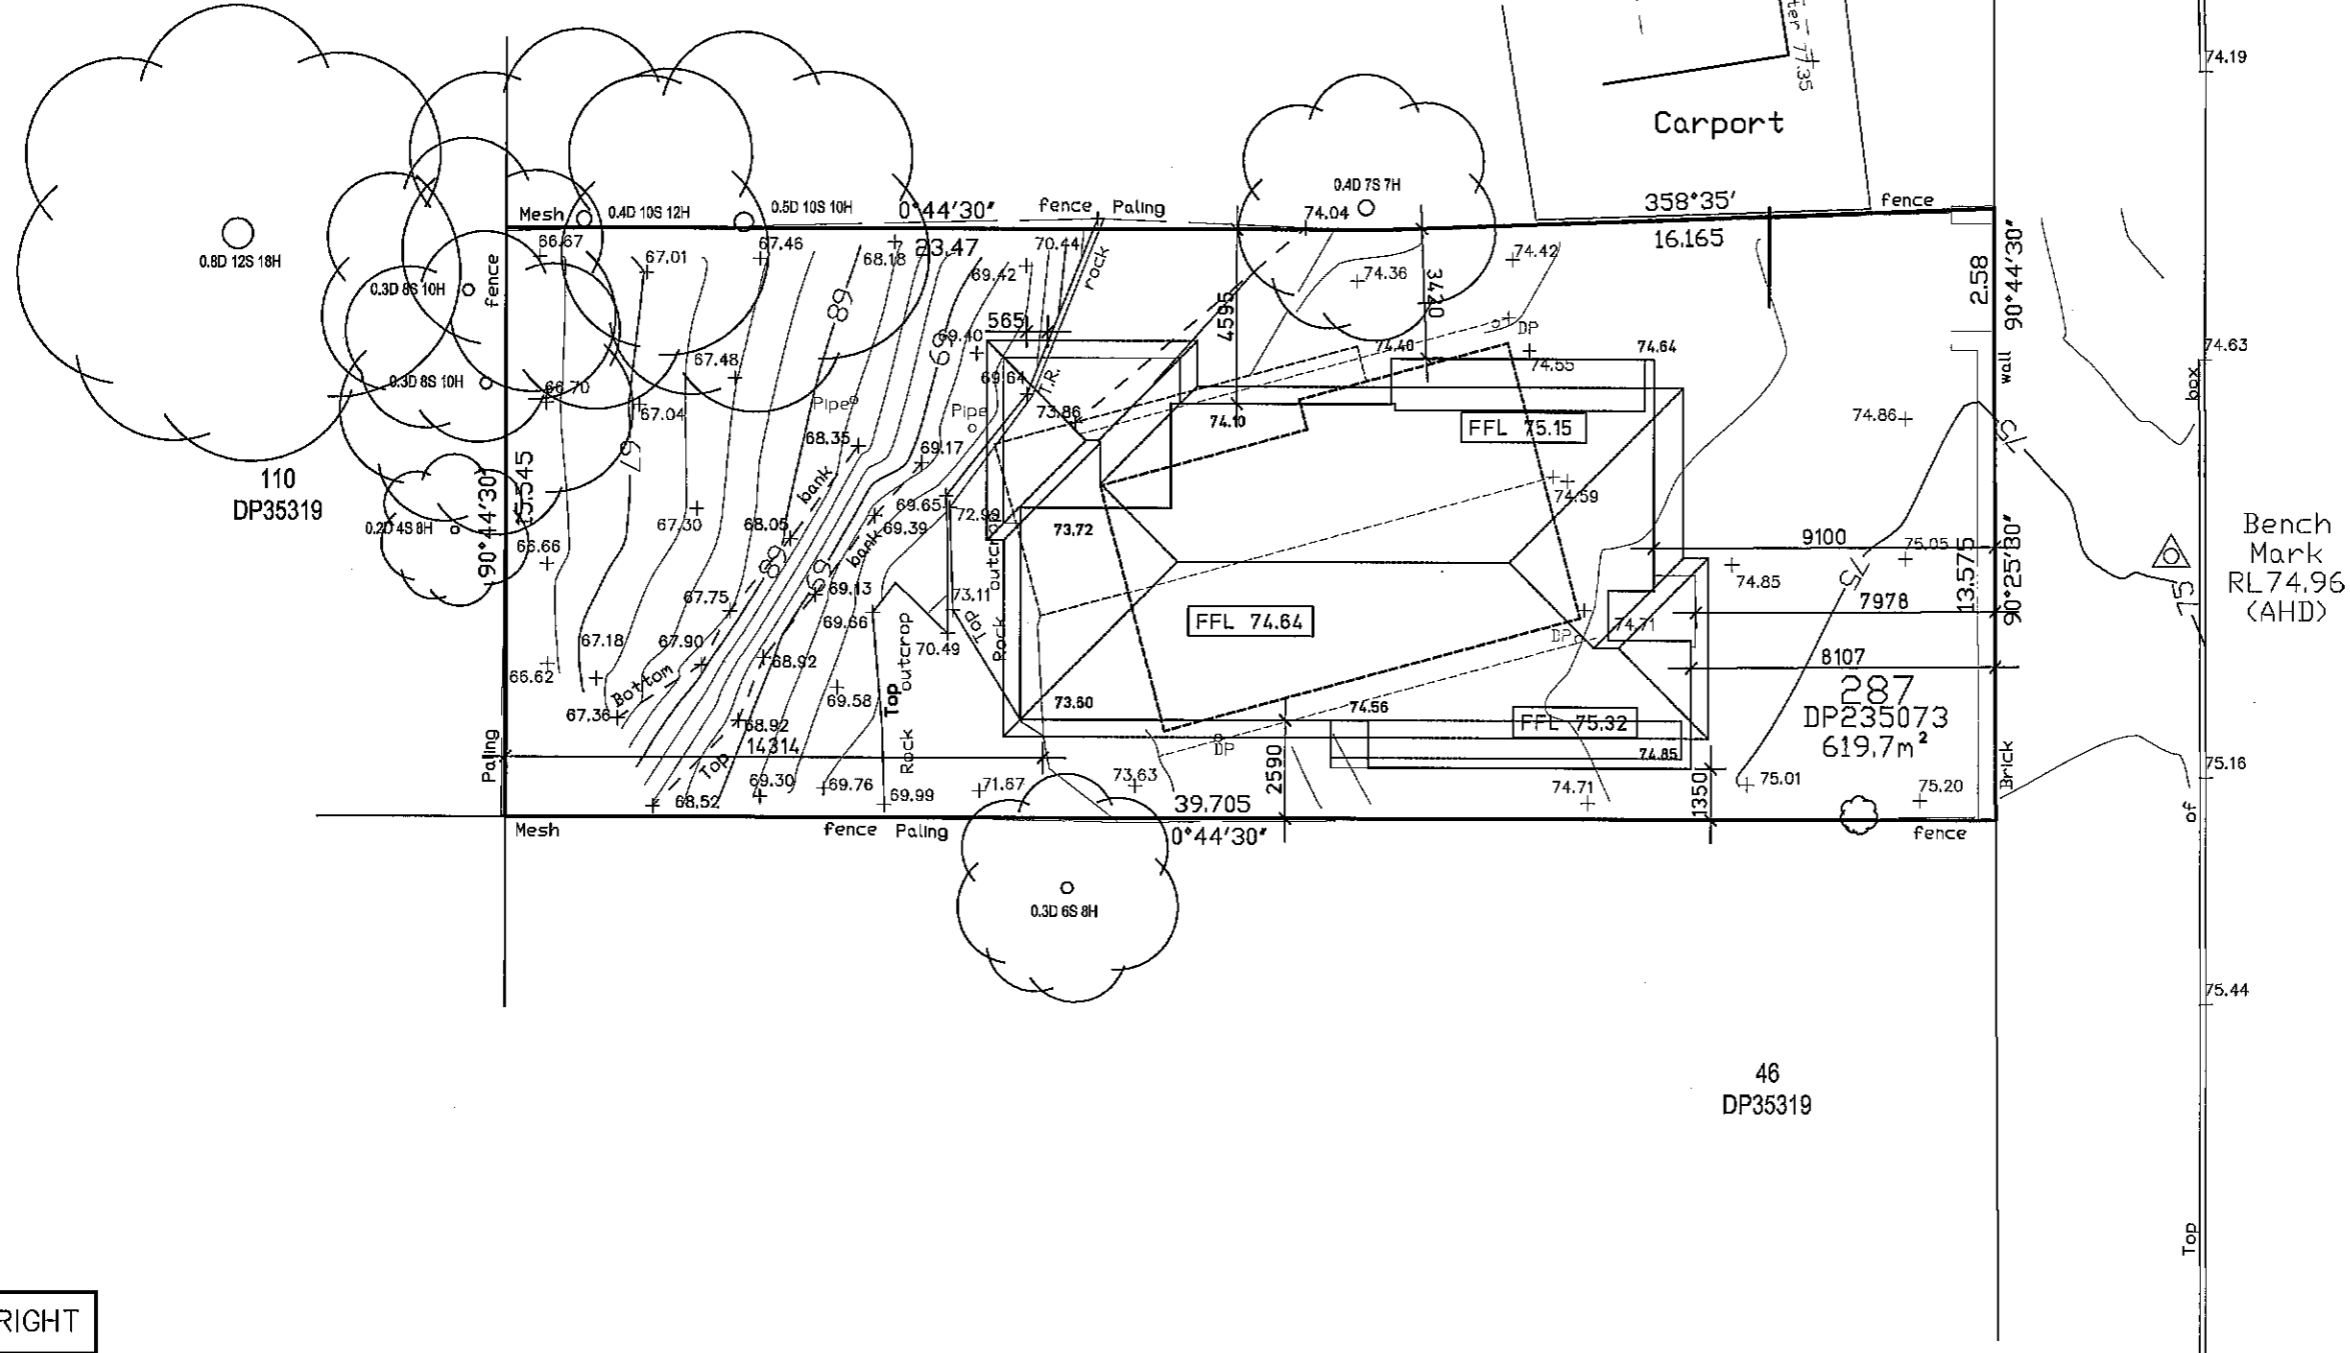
Carport

ter 77.35

74.19

74.63

75.16

75.44

Mesh 0.4D 10S 12H 0.5D 10S 10H 0°44'30" fence Paling 0.4D 7S 7H 74.04 358°35' fence

16.165

0.8D 12S 18H

66.67 67.01 67.46 68.18 23.47 70.44 69.42 rock 74.36 74.42

0.3D 6S 10H fence 68 69 565 4595 3440 DP 2.58 90°44'30"

69.40 74.40 74.55 74.64 wall box

0.3D 6S 10H 66.70 67.48 69.64 T.R.

67.04 Pipe Pipe 73.86 74.10 FFL 75.15 74.86

110 DP35319 67 68.35 69.17 75

15.545 bank 74.59

0.2D 4S 8H 90°44'30" 67.30 68.05 69.65 72.99 73.72

66.66 bank 69.39 outcrop 9100 75.05 90°25'30"

68 69 69.13 74.85 75 Bench Mark RL74.96 (AHD)

67.75 73.11 7978 13.575

67.18 67.90 69.66 Top Rock 70.49 FFL 74.64 74.71 DP

66.62 Bottom 68.92 8107 75

Top outcrop 69.58 287 DP235073 619.7m$^2$

67.36 73.60 74.56 FFL 75.32

Paling 68.92 14314 Rock 74.85

Top DP 2590

69.30 69.76 73.63 74.71 1350 75.01 Brick

68.52 69.99 71.67 39.705 75.20

Mesh fence Paling 0°44'30" fence of

0.3D 6S 8H

46 DP35319

Top

RIGHT